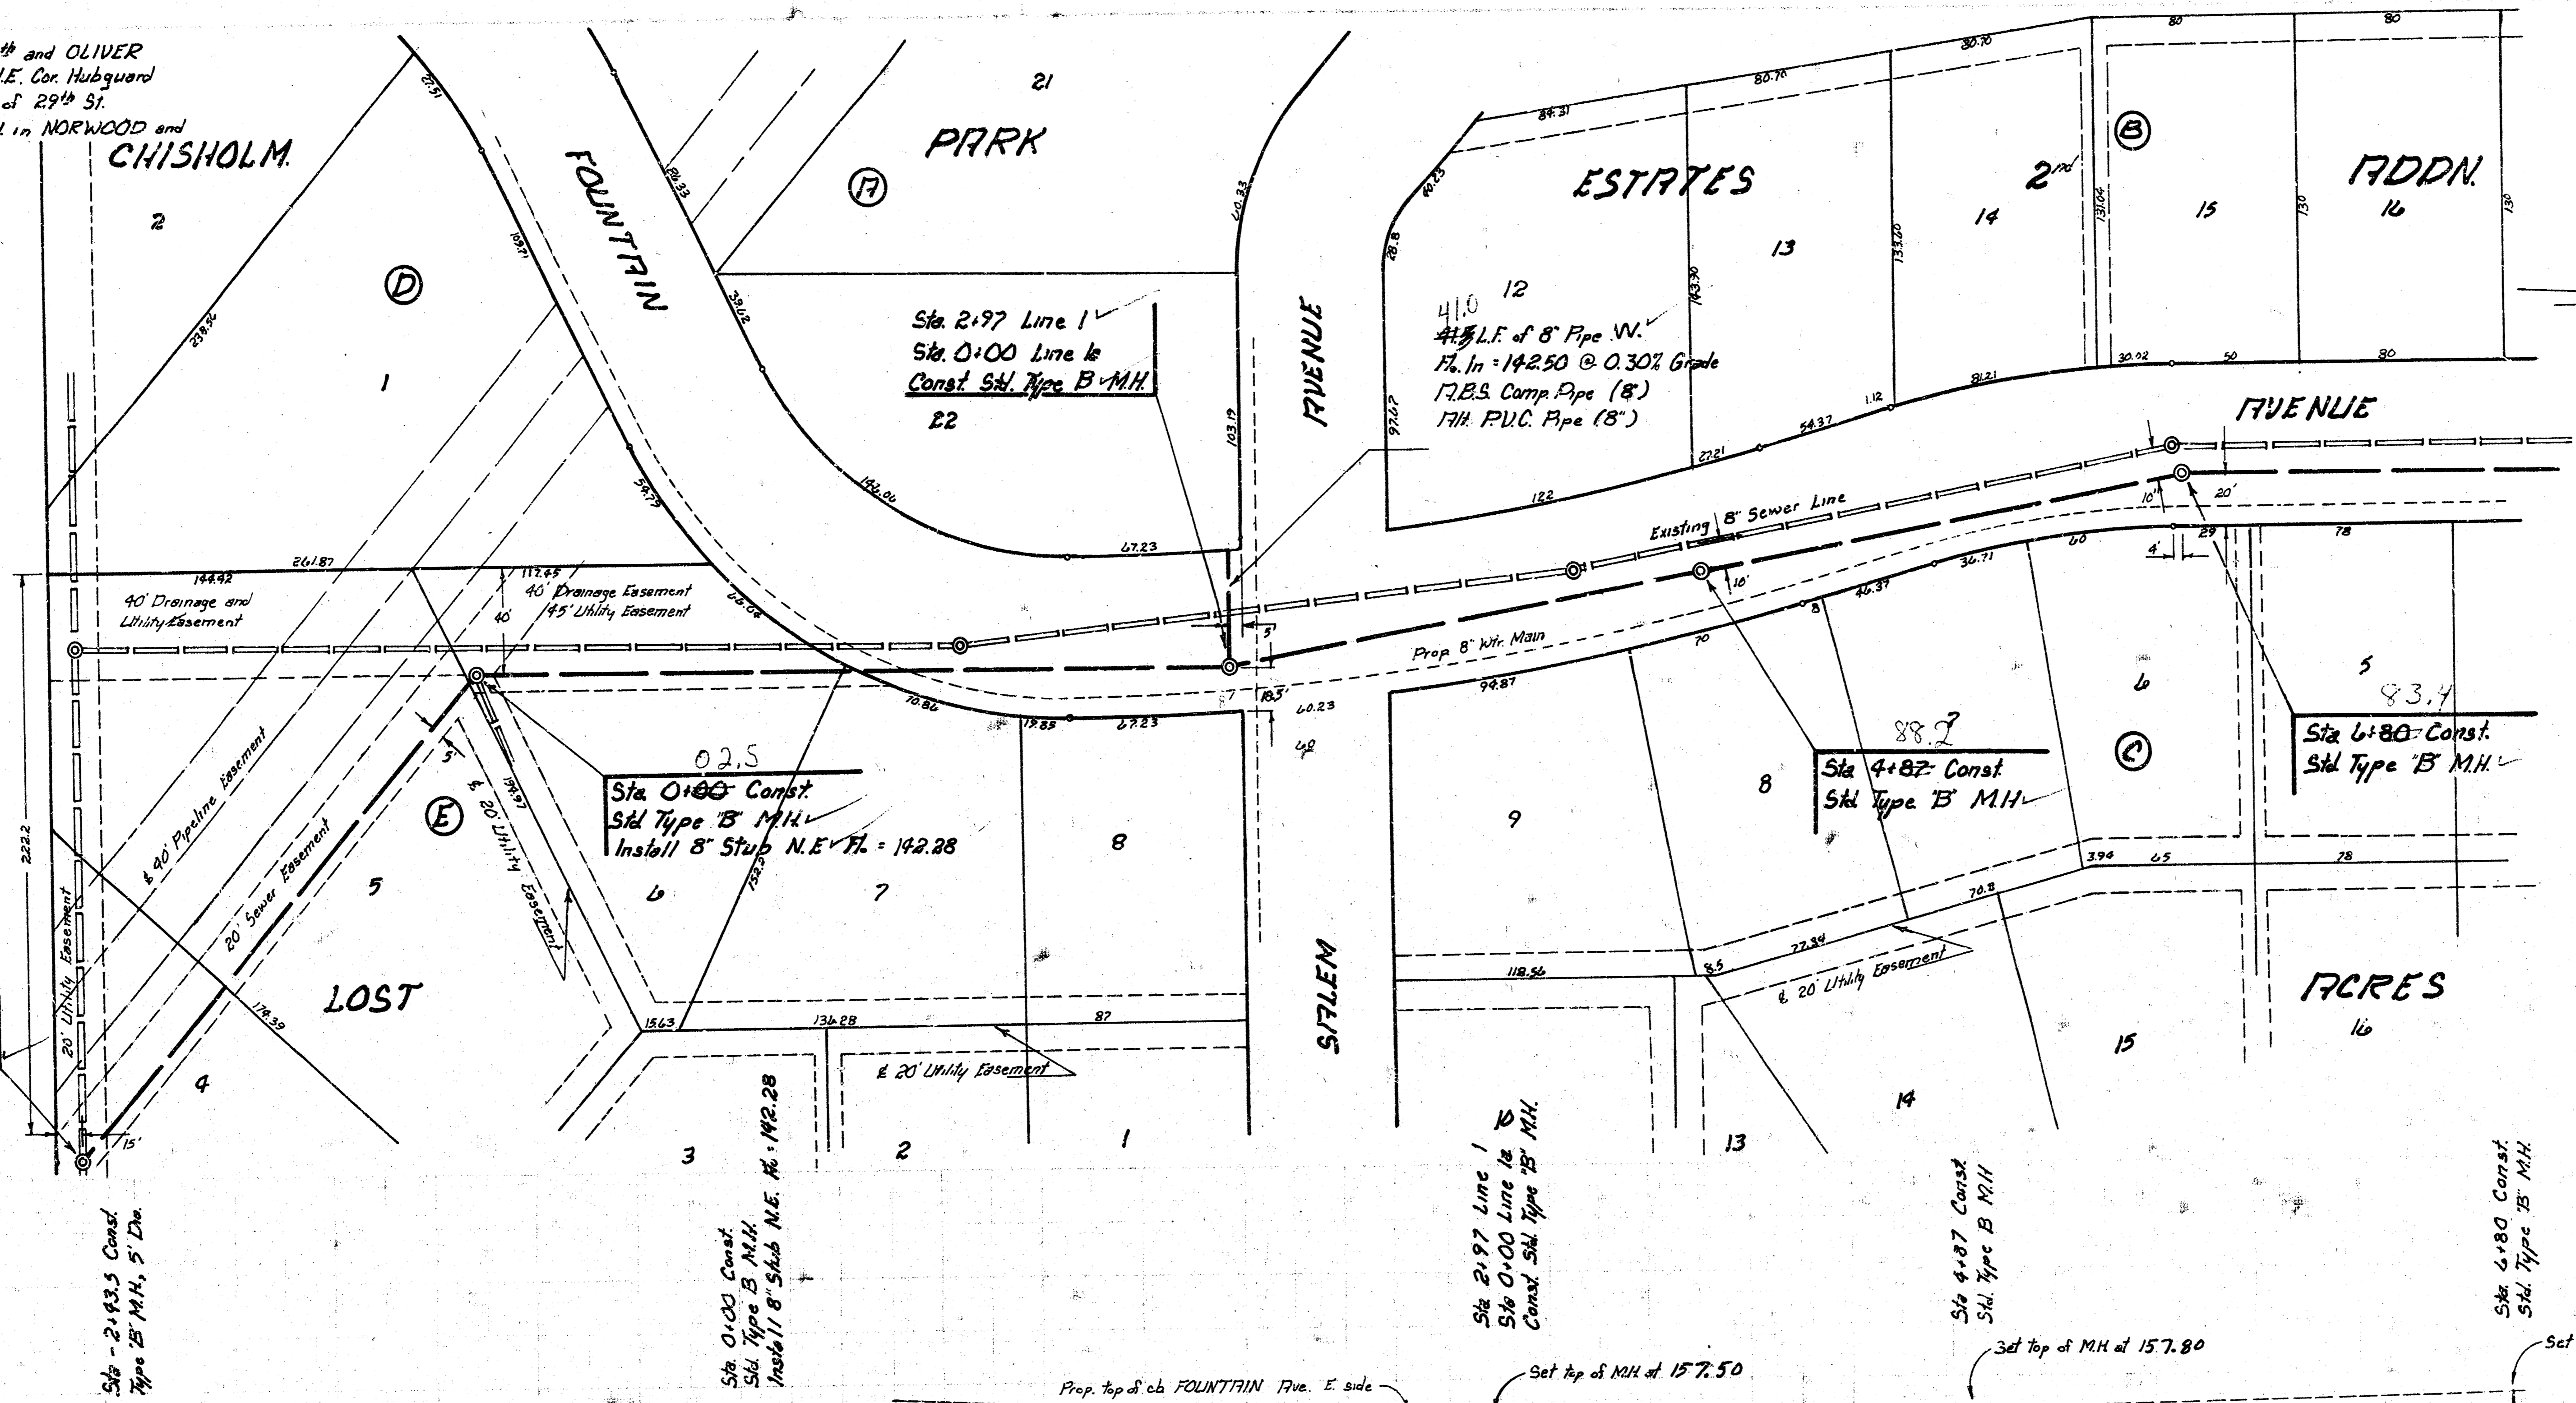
th and OLIVER
.E. Cor. Hubguard
of 29th St.
in NORWOOD and

CHISHOLM

PARK

21

ESTATES

2nd

ADDN.

FOUNTAIN

AVENUE

AVENUE

2

D

A

B

1

22

12

13

14

15

16

Sta. 2+97 Line 1
Sta. 0+00 Line 1a
Const. Std. Type B M.H.

41.0
41.5 L.F. of 8" Pipe W.
Fl. In = 142.50 @ 0.30% Grade
A.B.S. Comp. Pipe (8")
AH. P.V.C. Pipe (8")

Existing 8" Sewer Line

40' Drainage and Utility Easement

40' Drainage Easement
45' Utility Easement

Prop 8" Wtr. Main

02.5
Sta. 0+00 Const.
Std Type 'B' M.H.
Install 8" Stub N.E. Fl. = 142.28

88.7
Sta 4+87 Const.
Std Type 'B' M.H.

83.4
Sta 6+80 Const.
Std Type 'B' M.H.

E

C

5

6

7

8

9

LOST

SALEM

ACRES

4

3

2

1

10

13

14

15

16

₵ 40' Pipeline Easement

20' Sewer Easement

₵ 20' Utility Easement

20' Utility Easement

₵ 20' Utility Easement

₵ 20' Utility Easement

238.56
261.87
144.92
117.45
222.2
174.39
194.97
152.9
15.63
136.28
87
19.88
67.23
70.86
60.23
94.87
118.56
122
27.21
54.37
81.21
30.02
50
80
84.31
80.70
80.70
80
80
131.04
130
130
133.00
143.30
97.47
28.8
60.25
40.33
103.19
142.00
39.02
25.33
169.1
27.51
56.79
56.03
36.71
46.37
60
78
78
65
3.94
70.8
27.34
8.5
70
8
29
4'
10'
20'
10'
5'
18.5'
40
5'
15'
1.12

Sta - 2+93.5 Const.
Type 'B' M.H., 5' Dia.

Sta. 0+00 Const.
Std. Type B M.H.
Install 8" Stub N.E. Fl. = 142.28

Sta 2+97 Line 1
Sta 0+00 Line 1a
Const. Std. Type 'B' M.H.

Sta 4+87 Const.
Std. Type B M.H.

Sta. 6+80 Const.
Std. Type 'B' M.H.

Prop. top of cb FOUNTAIN Ave. E. side

Set top of M.H at 157.50

Set top of M.H at 157.80

Set